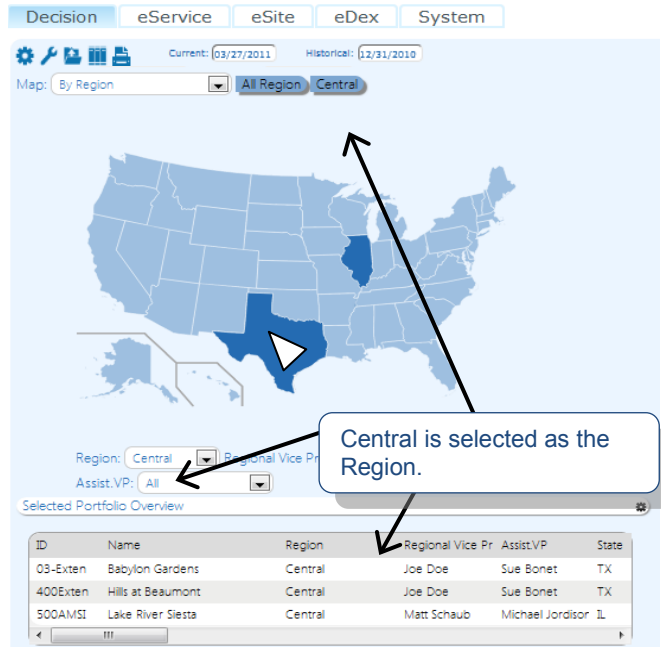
Decision eService eSite eDex System

Current: 03/27/2011 Historical: 12/31/2010

Map: By Region All Region Central

Region: Central Regional Vice Pr

Assist.VP: All

Central is selected as the Region.

Selected Portfolio Overview

| ID | Name | Region | Regional Vice Pr | Assist.VP | State |
|---|---|---|---|---|---|
| 03-Exten | Babylon Gardens | Central | Joe Doe | Sue Bonet | TX |
| 400Exten | Hills at Beaumont | Central | Joe Doe | Sue Bonet | TX |
| 500AMSI | Lake River Siesta | Central | Matt Schaub | Michael Jordisor | IL |